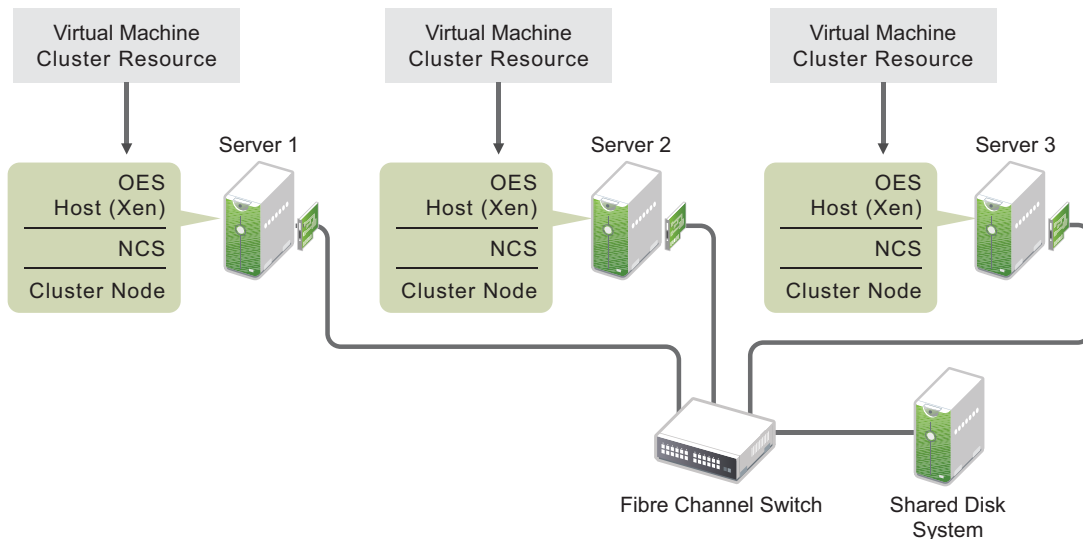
Virtual Machine Cluster Resource

Server 1

OES Host (Xen)

NCS

Cluster Node

Virtual Machine Cluster Resource

Server 2

OES Host (Xen)

NCS

Cluster Node

Virtual Machine Cluster Resource

Server 3

OES Host (Xen)

NCS

Cluster Node

Fibre Channel Switch

Shared Disk System